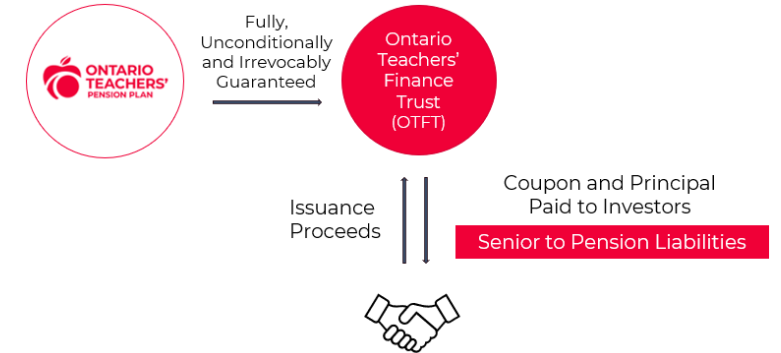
ONTARIO TEACHERS' PENSION PLAN

Fully, Unconditionally and Irrevocably Guaranteed

Ontario Teachers' Finance Trust (OTFT)

Issuance Proceeds

Coupon and Principal Paid to Investors

Senior to Pension Liabilities